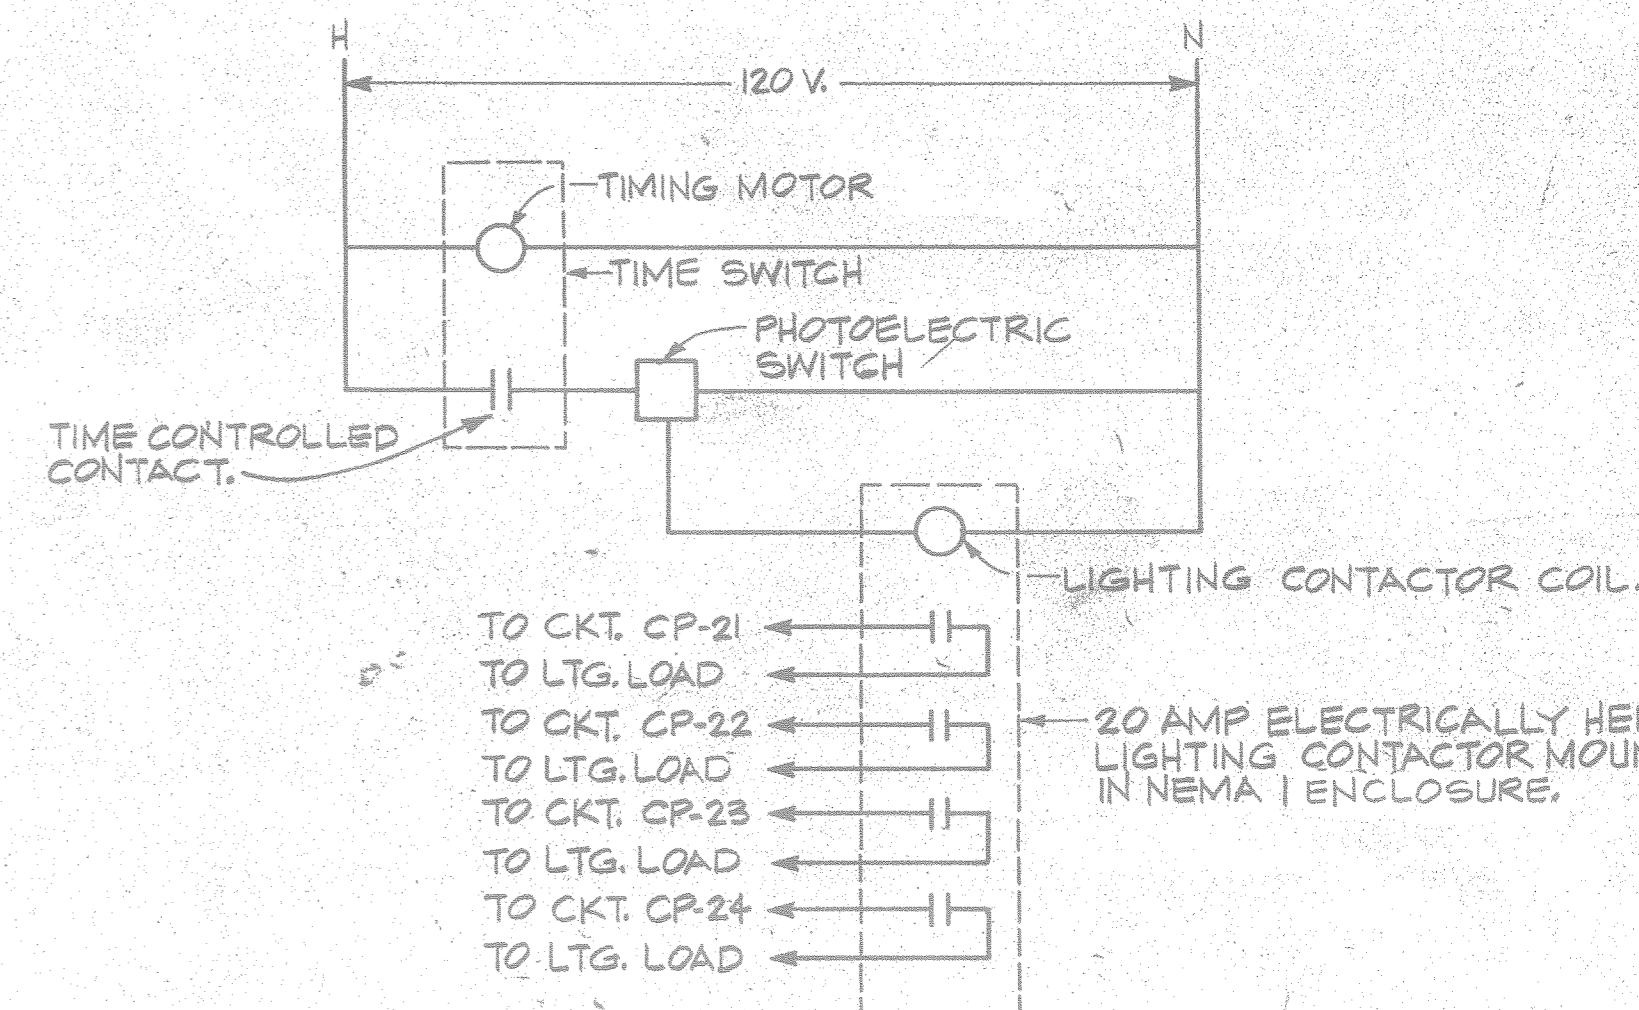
H

N

120 V.

TIMING MOTOR

TIME SWITCH

PHOTOELECTRIC SWITCH

TIME CONTROLLED CONTACT.

LIGHTING CONTACTOR COIL.

TO CKT. CP-21

TO LTG. LOAD

TO CKT. CP-22

TO LTG. LOAD

TO CKT. CP-23

TO LTG. LOAD

TO CKT. CP-24

TO LTG. LOAD

20 AMP ELECTRICALLY HE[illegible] LIGHTING CONTACTOR MOU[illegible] IN NEMA 1 ENCLOSURE.